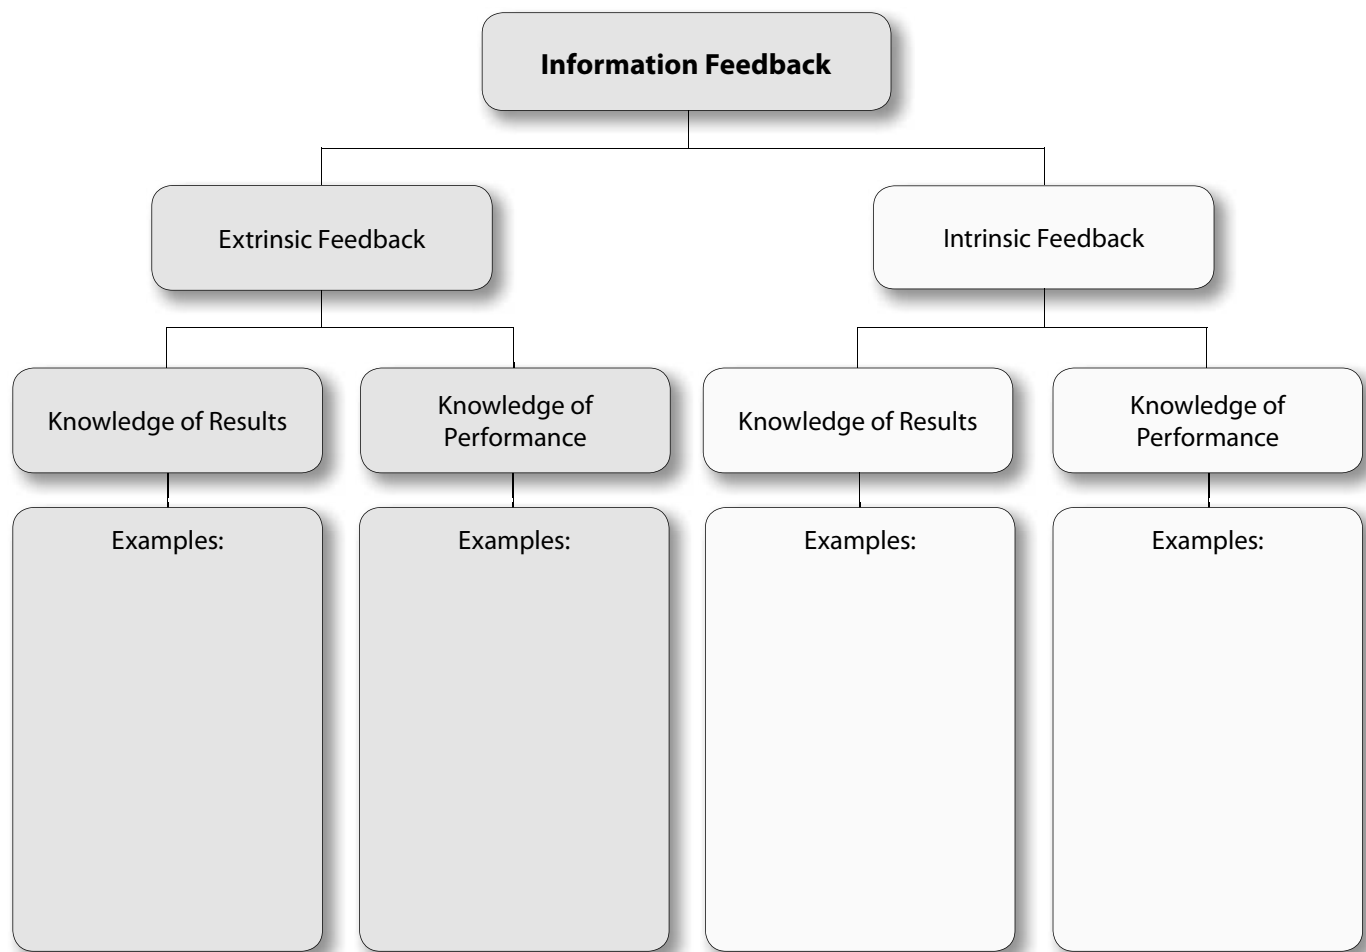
**Information Feedback**

Extrinsic Feedback

Intrinsic Feedback

Knowledge of Results

Knowledge of Performance

Knowledge of Results

Knowledge of Performance

Examples:

Examples:

Examples:

Examples: